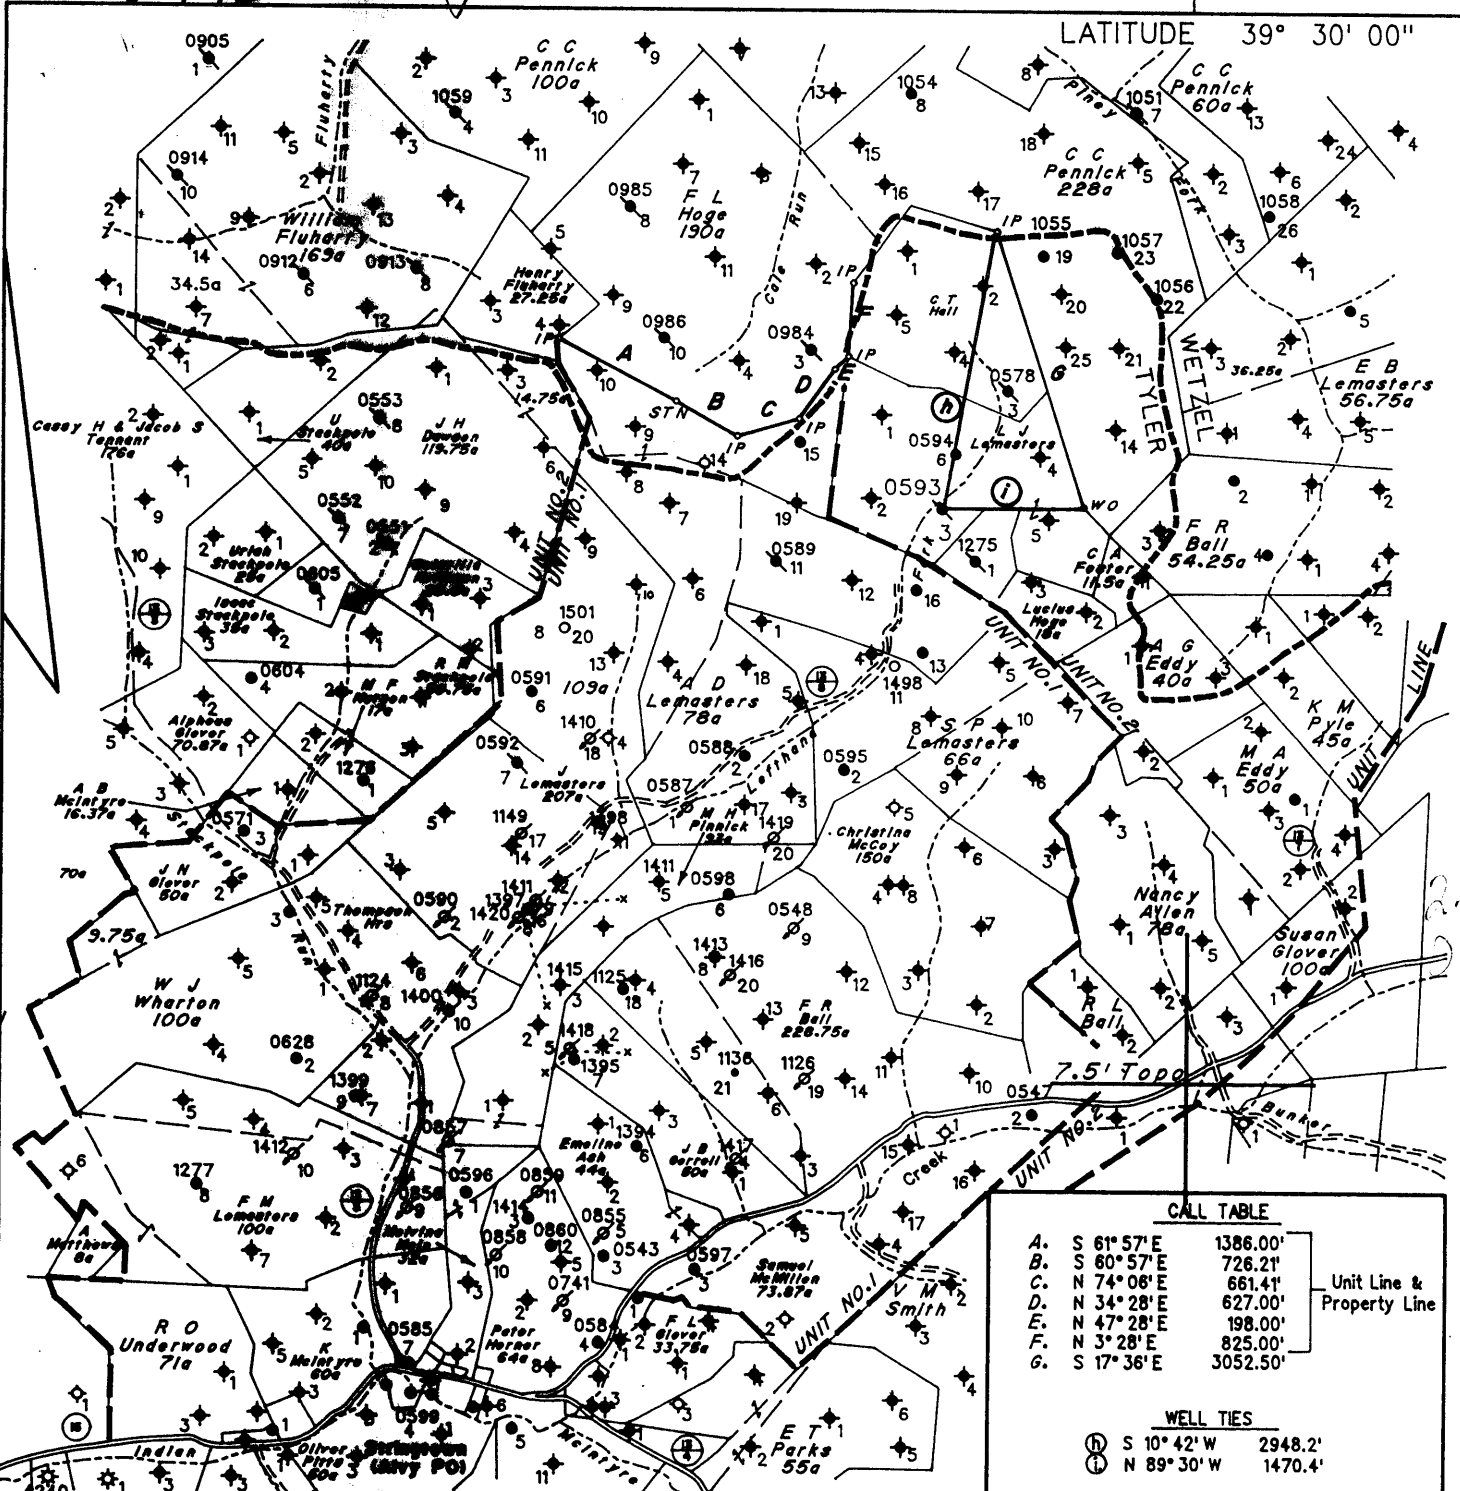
LATITUDE 39° 30' 00"

C C Pennick 100a

C C Pennick 60a

C C Pennick 228a

F L Hoge 190a

William Fluharty 169a

Henry Fluharty 27.25a

34.5a

C T Hall

L J Lemasters

U Steckpole 40a

J H Dawson 119.75a

Casey H & Jacob S Tennant 176a

Uriah Steckpole 25a

Isaac Steckpole 38a

M F Hutton 17a

Alphous Glover 70.87a

A B McIntyre 16.37a

J N Glover 50a

70a

9.75a

W J Wharton 100a

Thompson Hrs

J Lemasters 207a

A D Lemasters 78a

109a

M H Pinnick 132a

Christina McCoy 150a

S P Lemasters 66a

F R Ball 54.25a

C A Foster 11.5a

Lucius Hoge 18a

A G Eddy 40a

K M Pyle 45a

M A Eddy 50a

E B Lemasters 56.75a

36.25a

Nancy Allen 78a

Susan Glover 100a

R L Ball

F R Ball 226.75a

F M Lemasters 100a

A Matthews 8a

R O Underwood 71a

K McIntyre 60a

Oliver Pitts 60a

Springtown (Alvy PO)

Peter Horner 64a

Emeline Ash 44a

J B Sorrell 60a

F L Glover 33.75a

Samuel McMillen 73.87a

V M Smith

E T Parks 55a

UNIT NO. 1

UNIT NO. 2

UNIT LINE

TYLER

WETZEL

7.5' Topo

Cole Run

Piney Fork

Fluharty

Leatherman

Steckpole Run

Bunker

Creek

Indian

McIntyre

STN

IP

WO

A B C D E F G

CALL TABLE
| | | | |
|---|---|---|---|
| A. | S 61° 57' E | 1386.00' | Unit Line & Property Line |
| B. | S 60° 57' E | 726.21' | |
| C. | N 74° 06' E | 661.41' | |
| D. | N 34° 28' E | 627.00' | |
| E. | N 47° 28' E | 198.00' | |
| F. | N 3° 28' E | 825.00' | |
| G. | S 17° 36' E | 3052.50' | |

WELL TIES
| | | |
|---|---|---|
| (h) | S 10° 42' W | 2948.2' |
| (i) | N 89° 30' W | 1470.4' |

0905 0914 0912 0913 1059 0985 0986 0984 1054 1051 1055 1057 1056 1058 0578 0594 0593 0553 0552 0551 0605 0604 1275 0589 1501 0591 1498 1410 0592 0588 0595 0587 1419 1278 0571 1149 1498 1411 0598 0590 1420 1397 0548 1413 1416 1415 1125 1124 1400 0628 1418 1395 1136 1126 1399 0857 0547 1412 1277 0596 0856 0859 1394 1417 0855 0543 0860 0858 0741 0597 0585 058 0599